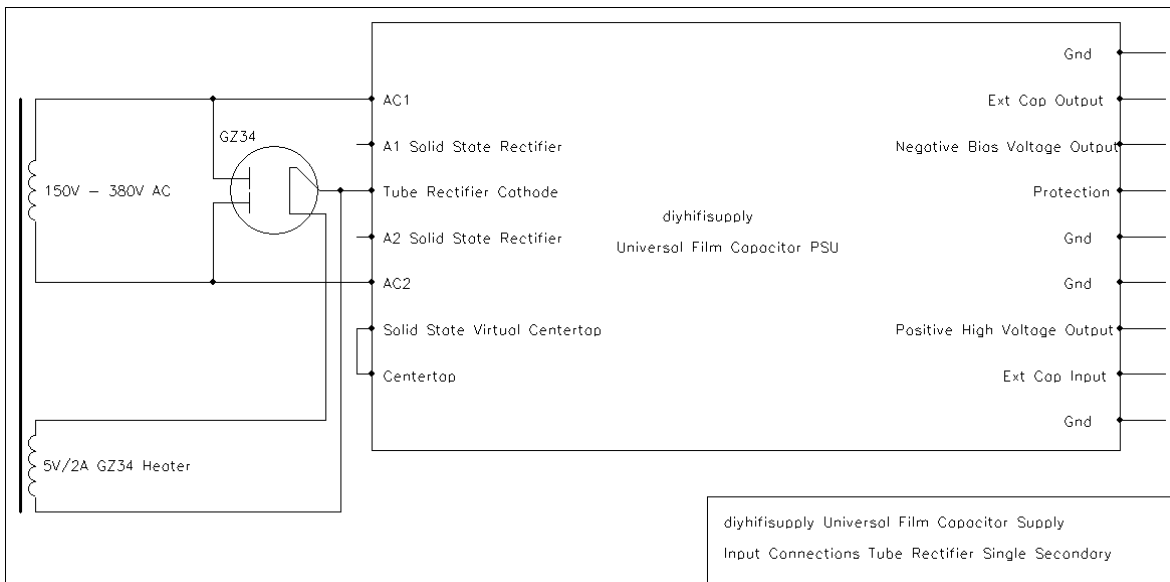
GZ34

150V – 380V AC

5V/2A GZ34 Heater

AC1

A1 Solid State Rectifier

Tube Rectifier Cathode

A2 Solid State Rectifier

AC2

Solid State Virtual Centertap

Centertap

diyhifisupply

Universal Film Capacitor PSU

Gnd

Ext Cap Output

Negative Bias Voltage Output

Protection

Gnd

Gnd

Positive High Voltage Output

Ext Cap Input

Gnd

diyhifisupply Universal Film Capacitor Supply

Input Connections Tube Rectifier Single Secondary